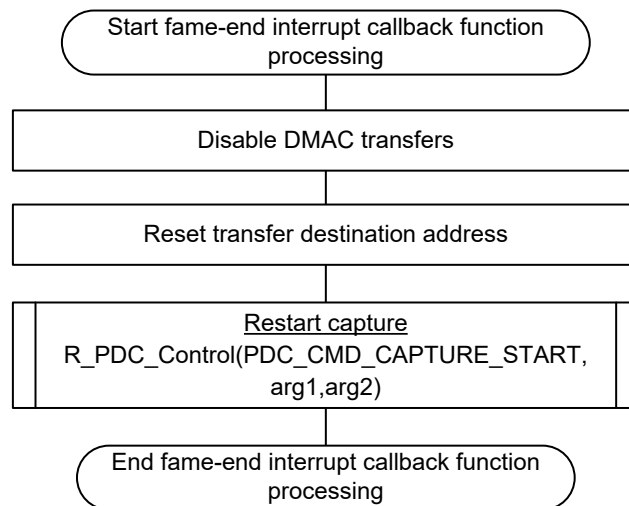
Start fame-end interrupt callback function processing

Disable DMAC transfers

Reset transfer destination address

Restart capture
R_PDC_Control(PDC_CMD_CAPTURE_START, arg1,arg2)

End fame-end interrupt callback function processing